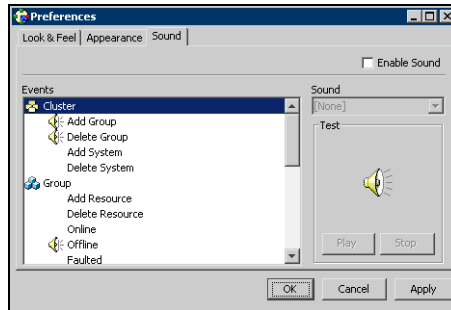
Preferences

Look & Feel | Appearance | Sound

Enable Sound

Events

Cluster
Add Group
Delete Group
Add System
Delete System
Group
Add Resource
Delete Resource
Online
Offline
Faulted

Sound

[None]

Test

Play
Stop

OK
Cancel
Apply